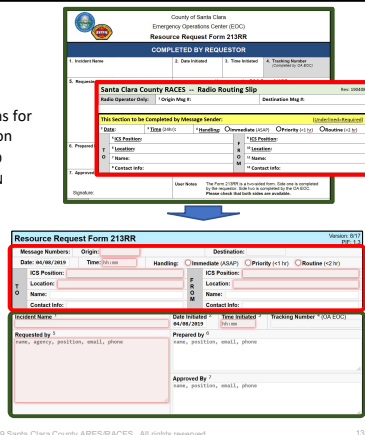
County of Santa Clara
Emergency Operations Center (EOC)
Resource Request Form 213RR

COMPLETED BY REQUESTOR

1. Incident Name
2. Date Initiated
3. Time Initiated
4. Tracking Number (Completed by OA EOC)

5. Requesting

ns for
on
o
d

Santa Clara County RACES -- Radio Routing Slip
Rev. 100418
Radio Operator Only: * Origin Msg #: Destination Msg #:

This Section to be Completed by Message Sender: (Underlined=Required)
* Date: * Time (24hr): * Handling: Immediate (ASAP) Priority (<1 hr) Routine (<2 hr)
T O
* ICS Position:
* Location:
* Name:
* Contact Info:
F R O M
* ICS Position:
* Location:
* Name:
** Contact Info:

6. Prepared
7. Approved
Signature:
User Notes
The Form 213RR is a two-sided form. Side one is completed by the requestor. Side two is completed by the OA EOC. Please check that both sides are available.

Resource Request Form 213RR
Version: 8/17 P/F: 1.2
Message Numbers: Origin: Destination:
Date: 04/08/2019 Time: hh:mm Handling: Immediate (ASAP) Priority (<1 hr) Routine (<2 hr)
T O
ICS Position:
Location:
Name:
Contact Info:
F R O M
ICS Position:
Location:
Name:
Contact Info:
Incident Name 1
Date Initiated 2 04/08/2019
Time Initiated 3 hh:mm
Tracking Number 4 (OA EOC)
Requested by 5
name, agency, position, email, phone
Prepared by 6
name, position, email, phone
Approved By 7
name, position, email, phone

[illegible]9 Santa Clara County ARES/RACES. All rights reserved.
13